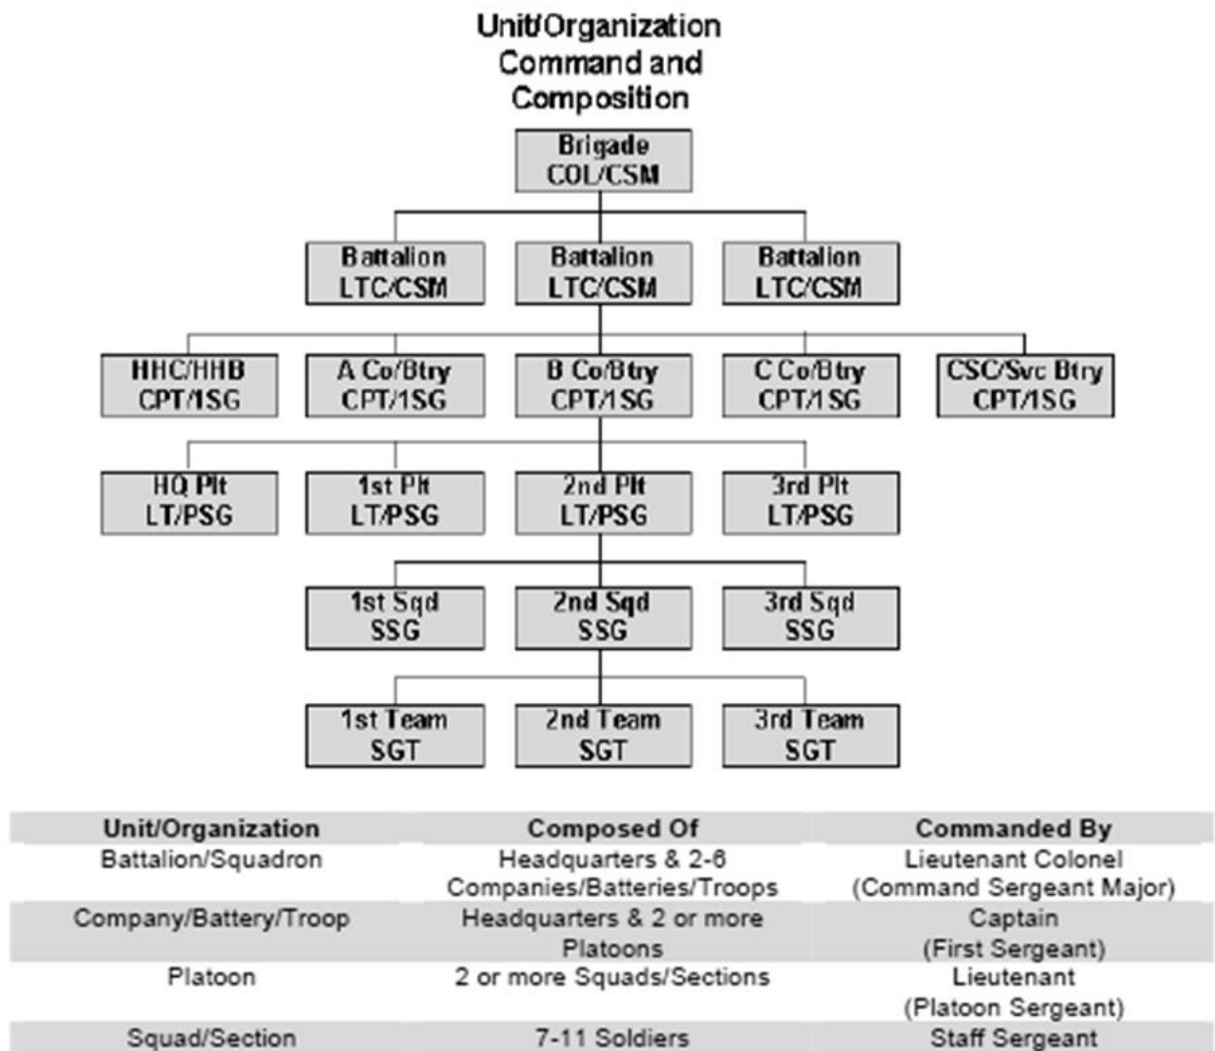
Unit/Organization
Command and
Composition

Brigade
COL/CSM

Battalion
LTC/CSM

Battalion
LTC/CSM

Battalion
LTC/CSM

HHC/HHB
CPT/1SG

A Co/Btry
CPT/1SG

B Co/Btry
CPT/1SG

C Co/Btry
CPT/1SG

CSC/Svc Btry
CPT/1SG

HQ Plt
LT/PSG

1st Plt
LT/PSG

2nd Plt
LT/PSG

3rd Plt
LT/PSG

1st Sqd
SSG

2nd Sqd
SSG

3rd Sqd
SSG

1st Team
SGT

2nd Team
SGT

3rd Team
SGT

| Unit/Organization | Composed Of | Commanded By |
|---|---|---|
| Battalion/Squadron | Headquarters & 2-6 Companies/Batteries/Troops | Lieutenant Colonel (Command Sergeant Major) |
| Company/Battery/Troop | Headquarters & 2 or more Platoons | Captain (First Sergeant) |
| Platoon | 2 or more Squads/Sections | Lieutenant (Platoon Sergeant) |
| Squad/Section | 7-11 Soldiers | Staff Sergeant |